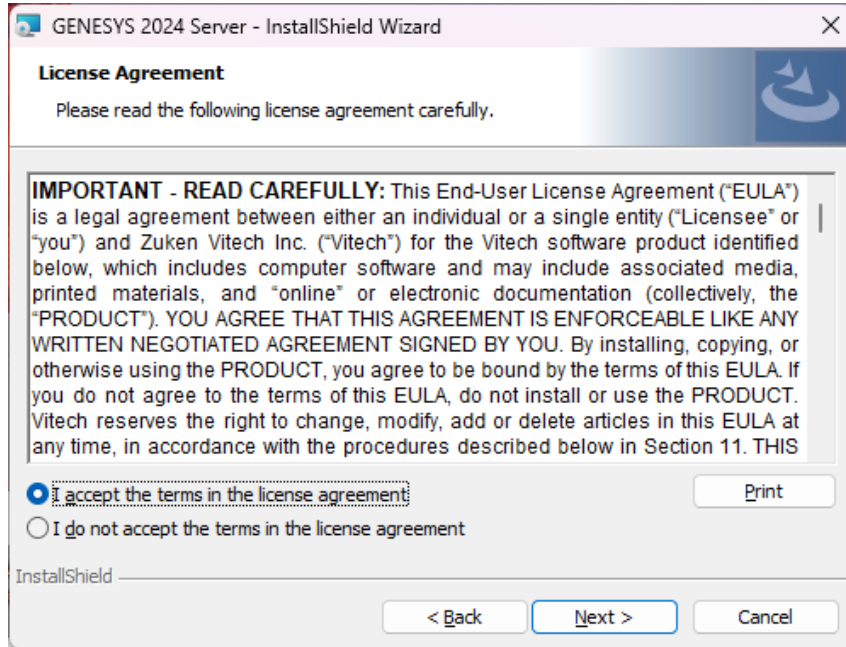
GENESYS 2024 Server - InstallShield Wizard

License Agreement

Please read the following license agreement carefully.

IMPORTANT - READ CAREFULLY: This End-User License Agreement ("EULA") is a legal agreement between either an individual or a single entity ("Licensee" or "you") and Zuken Vitech Inc. ("Vitech") for the Vitech software product identified below, which includes computer software and may include associated media, printed materials, and "online" or electronic documentation (collectively, the "PRODUCT"). YOU AGREE THAT THIS AGREEMENT IS ENFORCEABLE LIKE ANY WRITTEN NEGOTIATED AGREEMENT SIGNED BY YOU. By installing, copying, or otherwise using the PRODUCT, you agree to be bound by the terms of this EULA. If you do not agree to the terms of this EULA, do not install or use the PRODUCT. Vitech reserves the right to change, modify, add or delete articles in this EULA at any time, in accordance with the procedures described below in Section 11. THIS

I accept the terms in the license agreement

Print

I do not accept the terms in the license agreement

InstallShield

< Back

Next >

Cancel